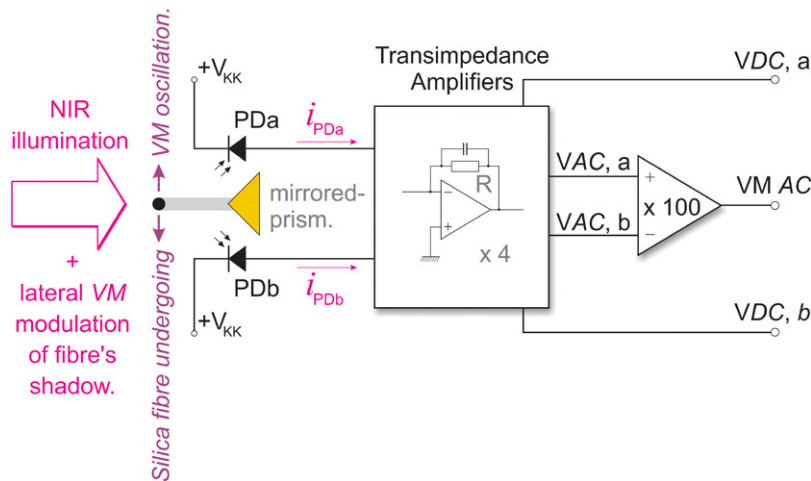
NIR illumination + lateral *VM* modulation of fibre's shadow.

*Silica fibre undergoing VM oscillation.*

+V$_{KK}$

PDa

$i_{PDa}$

mirrored-prism.

PDb

$i_{PDb}$

+V$_{KK}$

Transimpedance Amplifiers

R

x 4

V*DC*, a

V*AC*, a

V*AC*, b

x 100

VM *AC*

V*DC*, *b*